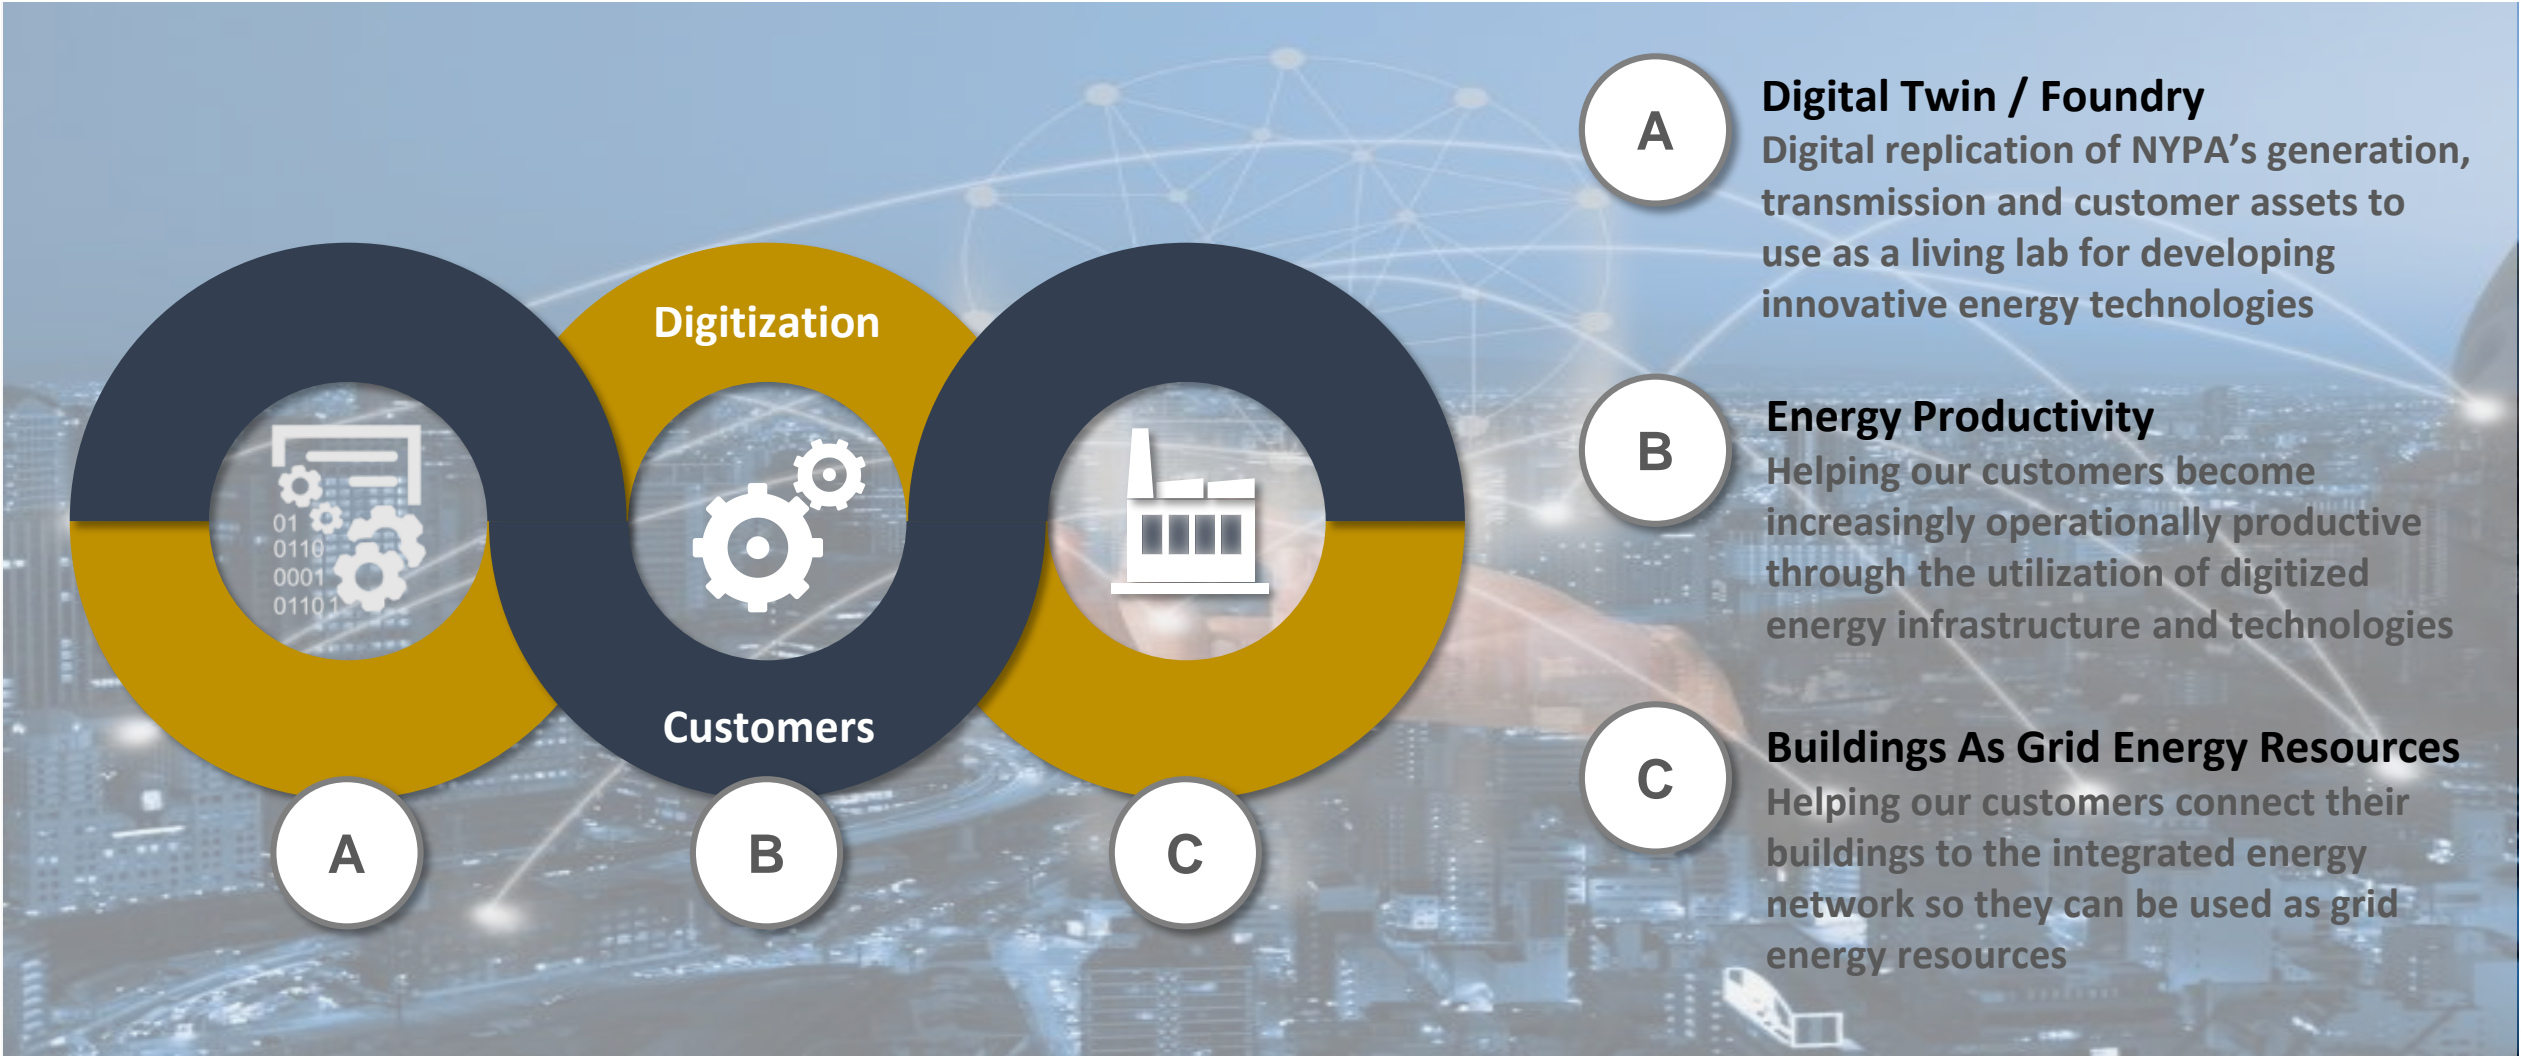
Digitization

01
0110
0001
01101

Customers

A

B

C

A

Digital Twin / Foundry

Digital replication of NYPA's generation, transmission and customer assets to use as a living lab for developing innovative energy technologies

B

Energy Productivity

Helping our customers become increasingly operationally productive through the utilization of digitized energy infrastructure and technologies

C

Buildings As Grid Energy Resources

Helping our customers connect their buildings to the integrated energy network so they can be used as grid energy resources